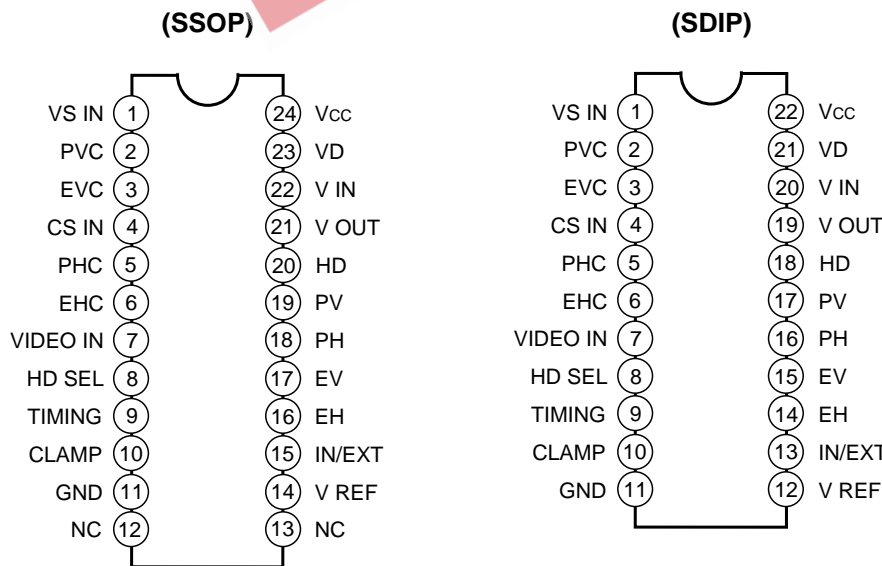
(SSOP)

VS IN 1
PVC 2
EVC 3
CS IN 4
PHC 5
EHC 6
VIDEO IN 7
HD SEL 8
TIMING 9
CLAMP 10
GND 11
NC 12

24 Vcc
23 VD
22 V IN
21 V OUT
20 HD
19 PV
18 PH
17 EV
16 EH
15 IN/EXT
14 V REF
13 NC

(SDIP)

VS IN 1
PVC 2
EVC 3
CS IN 4
PHC 5
EHC 6
VIDEO IN 7
HD SEL 8
TIMING 9
CLAMP 10
GND 11

22 Vcc
21 VD
20 V IN
19 V OUT
18 HD
17 PV
16 PH
15 EV
14 EH
13 IN/EXT
12 V REF